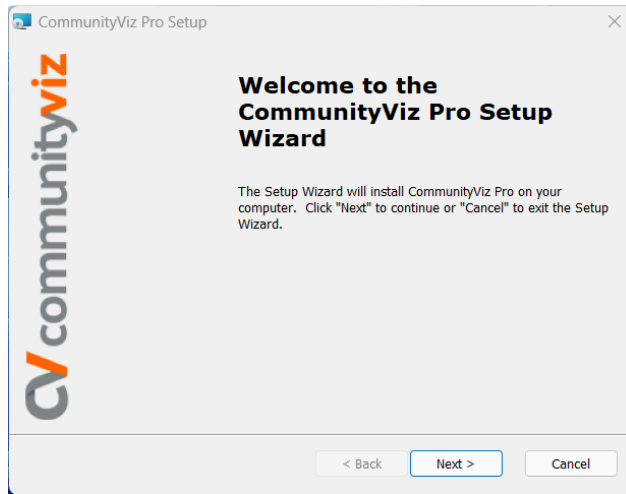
CommunityViz Pro Setup

CV communityviz

Welcome to the CommunityViz Pro Setup Wizard

The Setup Wizard will install CommunityViz Pro on your computer. Click "Next" to continue or "Cancel" to exit the Setup Wizard.

< Back
Next >
Cancel